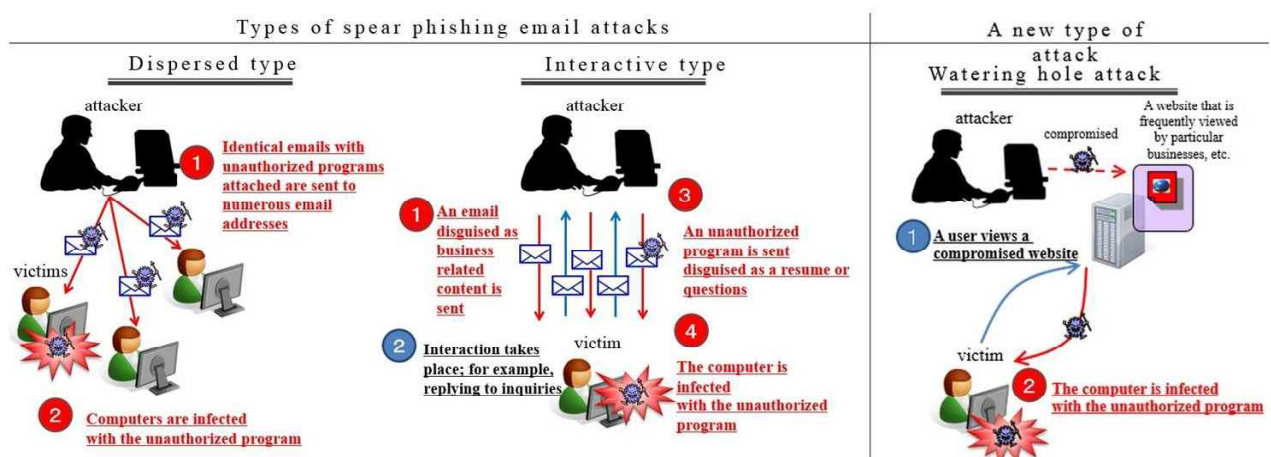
Types of spear phishing email attacks

Dispersed type

attacker

1 Identical emails with unauthorized programs attached are sent to numerous email addresses

victims

2 Computers are infected with the unauthorized program

Interactive type

attacker

1 An email disguised as business related content is sent

3 An unauthorized program is sent disguised as a resume or questions

victim

2 Interaction takes place; for example, replying to inquiries

4 The computer is infected with the unauthorized program

A new type of attack
Watering hole attack

attacker

compromised

A website that is frequently viewed by particular businesses, etc.

1 A user views a compromised website

victim

2 The computer is infected with the unauthorized program